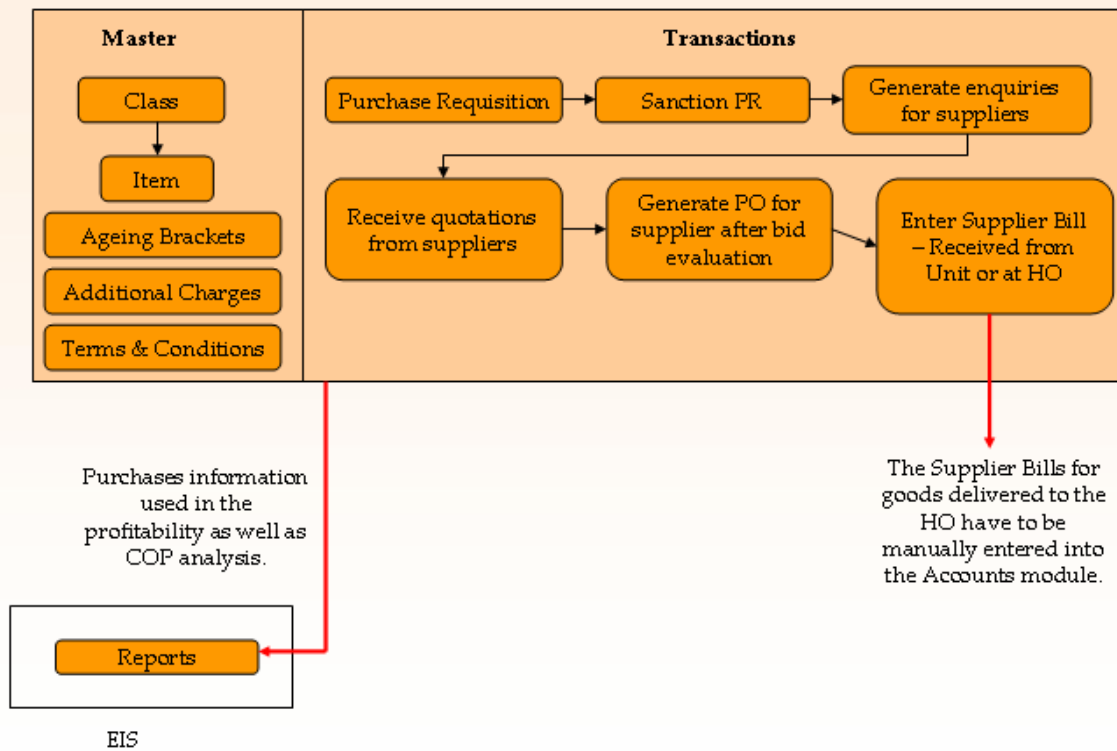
Master

Class

Item

Ageing Brackets

Additional Charges

Terms & Conditions

Transactions

Purchase Requisition

Sanction PR

Generate enquiries for suppliers

Receive quotations from suppliers

Generate PO for supplier after bid evaluation

Enter Supplier Bill – Received from Unit or at HO

Purchases information used in the profitability as well as COP analysis.

The Supplier Bills for goods delivered to the HO have to be manually entered into the Accounts module.

Reports

EIS